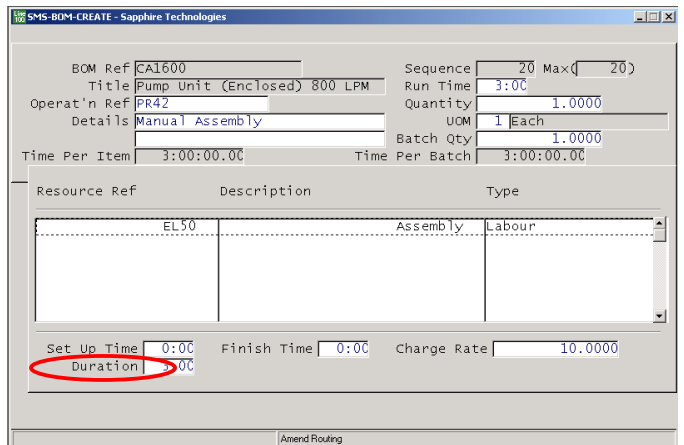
SMS-BOM-CREATE - Sapphire Technologies

BOM Ref CA1600
Title Pump Unit (Enclosed) 800 LPM
Operat'n Ref PR42
Details Manual Assembly
Time Per Item 3:00:00.00

Sequence 20 Max( 20)
Run Time 3:00
Quantity 1.0000
UOM 1 Each
Batch Qty 1.0000
Time Per Batch 3:00:00.00

| Resource Ref | Description | Type |
|---|---|---|
| EL50 | Assembly | Labour |

Set Up Time 0:00
Finish Time 0:00
Charge Rate 10.0000
Duration 3:00

Amend Routing